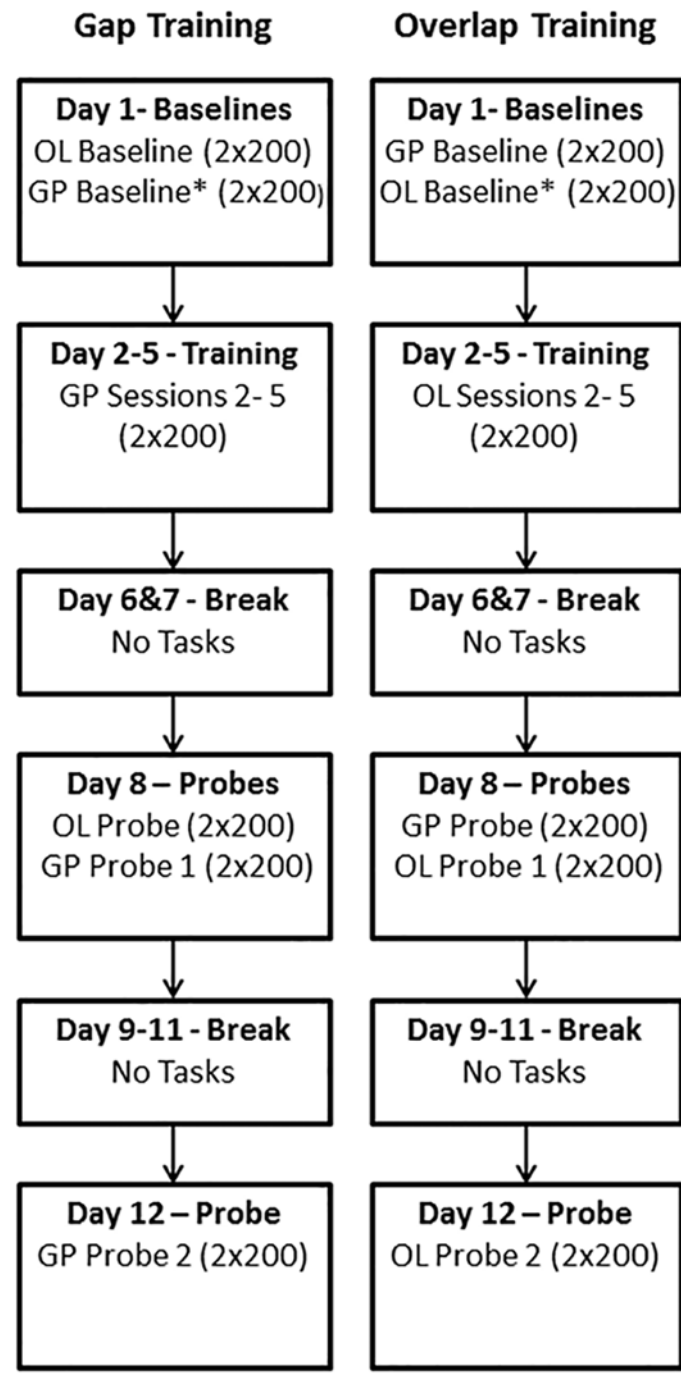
Gap Training

Day 1- Baselines
OL Baseline (2x200)
GP Baseline* (2x200)

Day 2-5 - Training
GP Sessions 2- 5
(2x200)

Day 6&7 - Break
No Tasks

Day 8 – Probes
OL Probe (2x200)
GP Probe 1 (2x200)

Day 9-11 - Break
No Tasks

Day 12 – Probe
GP Probe 2 (2x200)

Overlap Training

Day 1- Baselines
GP Baseline (2x200)
OL Baseline* (2x200)

Day 2-5 - Training
OL Sessions 2- 5
(2x200)

Day 6&7 - Break
No Tasks

Day 8 – Probes
GP Probe (2x200)
OL Probe 1 (2x200)

Day 9-11 - Break
No Tasks

Day 12 – Probe
OL Probe 2 (2x200)